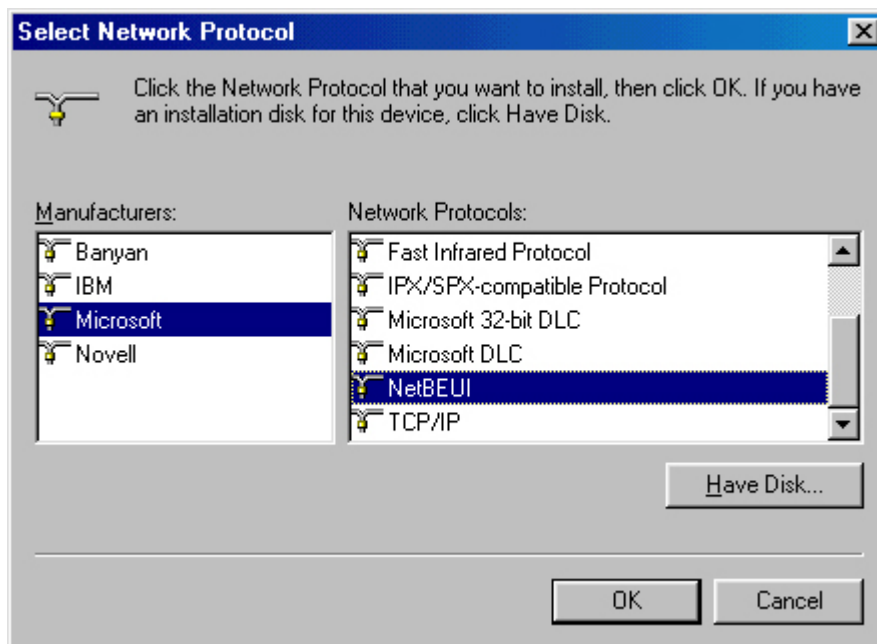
Select Network Protocol

Click the Network Protocol that you want to install, then click OK. If you have an installation disk for this device, click Have Disk.

Manufacturers:
Banyan
IBM
Microsoft
Novell

Network Protocols:
Fast Infrared Protocol
IPX/SPX-compatible Protocol
Microsoft 32-bit DLC
Microsoft DLC
NetBEUI
TCP/IP

Have Disk...

OK
Cancel